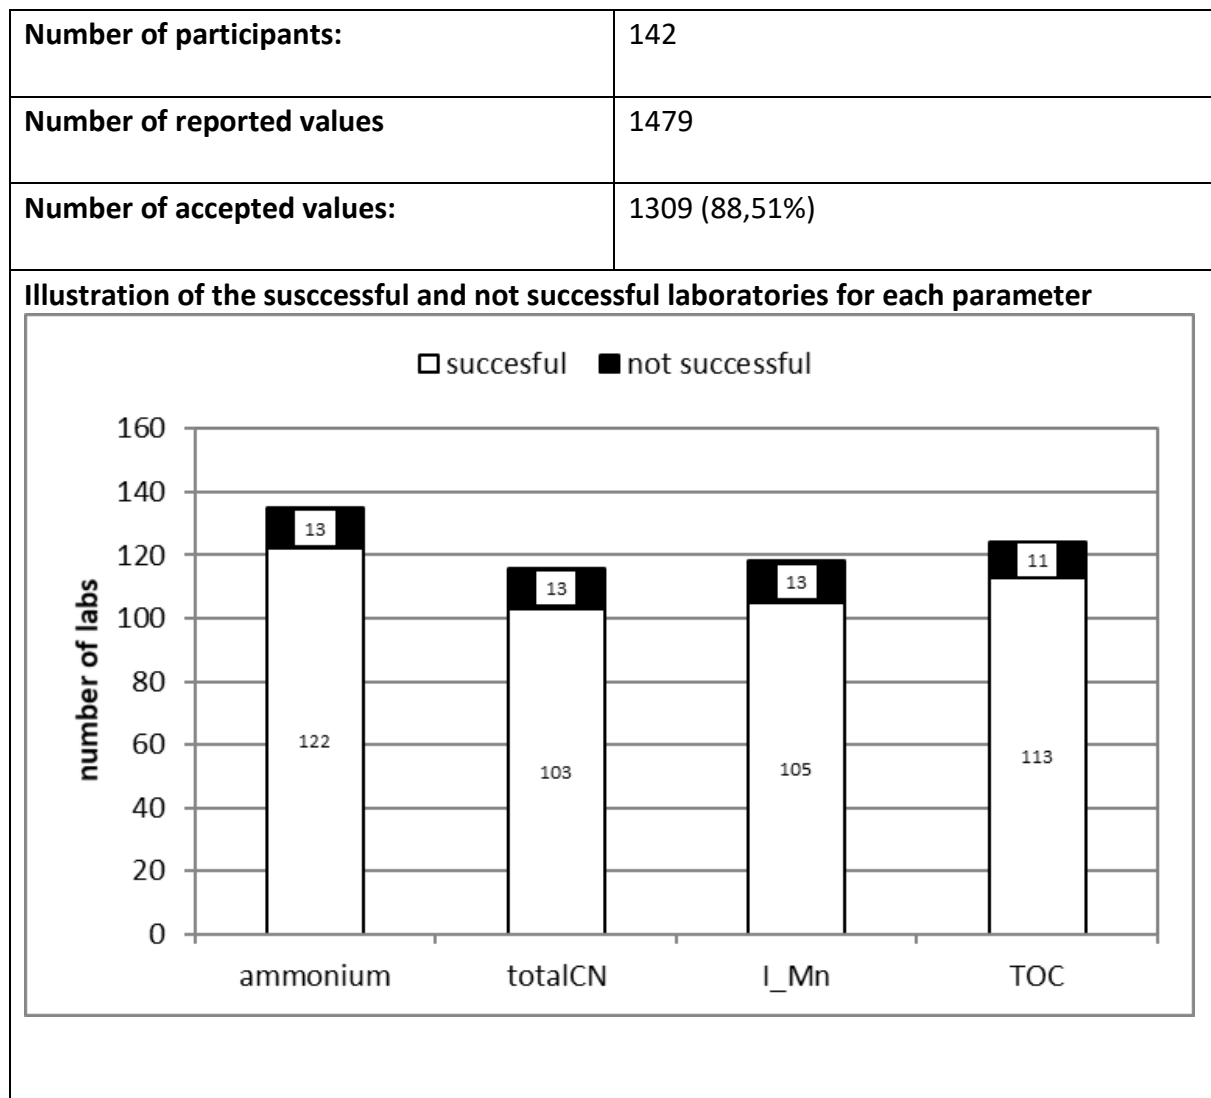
| Number of participants: | 142 |
|---|---|
| Number of reported values | 1479 |
| Number of accepted values: | 1309 (88,51%) |

Illustration of the susccessful and not successful laboratories for each parameter

□ succesful ■ not successful

160
140
120
100
80
60
40
20
0

number of labs

13
122
13
103
13
105
11
113

ammonium totalCN I_Mn TOC